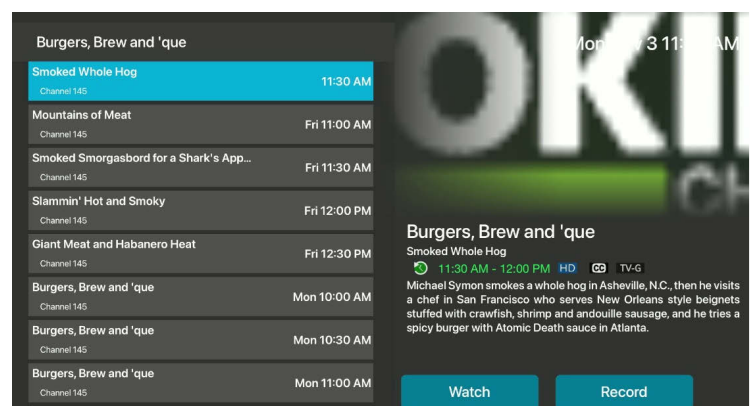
Burgers, Brew and 'que

Smoked Whole Hog
Channel 145
11:30 AM

Mountains of Meat
Channel 145
Fri 11:00 AM

Smoked Smorgasbord for a Shark's App...
Channel 145
Fri 11:30 AM

Slammin' Hot and Smoky
Channel 145
Fri 12:00 PM

Giant Meat and Habanero Heat
Channel 145
Fri 12:30 PM

Burgers, Brew and 'que
Channel 145
Mon 10:00 AM

Burgers, Brew and 'que
Channel 145
Mon 10:30 AM

Burgers, Brew and 'que
Channel 145
Mon 11:00 AM

Mon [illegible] 3 11:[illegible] AM

OKI
CH

Burgers, Brew and 'que
Smoked Whole Hog
11:30 AM - 12:00 PM HD CC TV-G
Michael Symon smokes a whole hog in Asheville, N.C., then he visits a chef in San Francisco who serves New Orleans style beignets stuffed with crawfish, shrimp and andouille sausage, and he tries a spicy burger with Atomic Death sauce in Atlanta.

Watch
Record